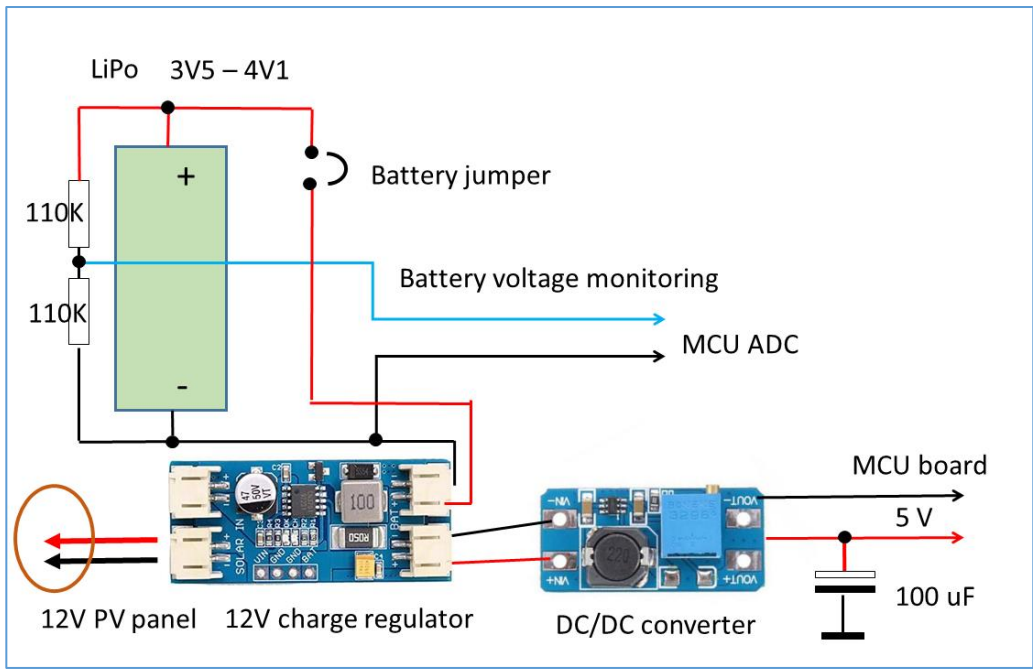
LiPo 3V5 – 4V1

+

Battery jumper

110K

Battery voltage monitoring

110K

MCU ADC

-

MCU board

5 V

100

R050

SOLAR IN

220

VIN- VOUT- VIN+ VOUT+

100 uF

12V PV panel 12V charge regulator

DC/DC converter